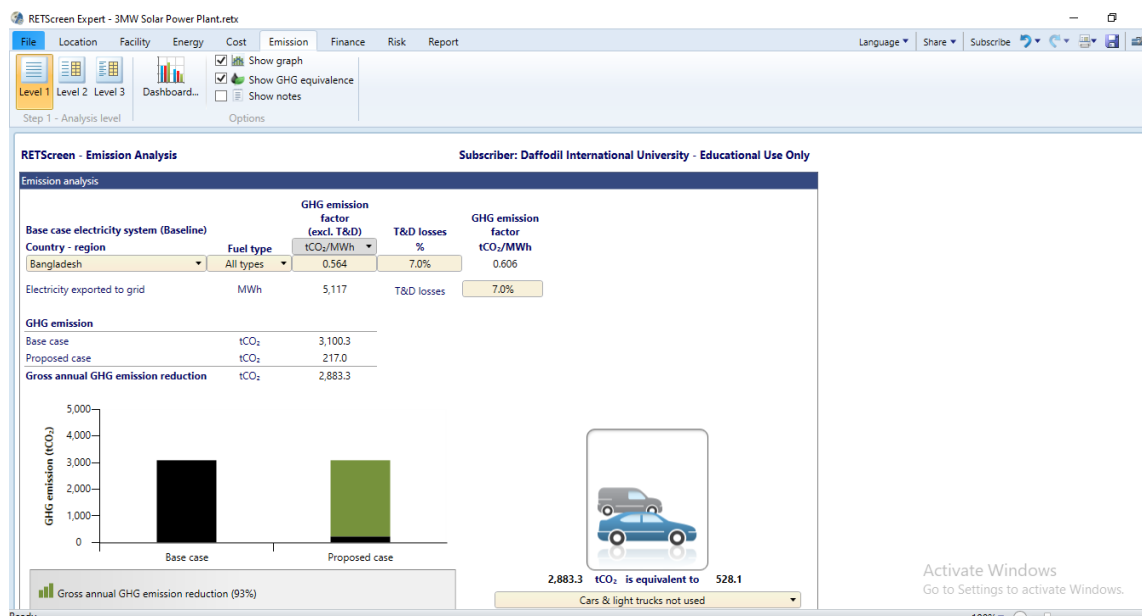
RETScreen Expert - 3MW Solar Power Plant.retx

File Location Facility Energy Cost Emission Finance Risk Report

Language ▾ Share ▾ Subscribe

Level 1 Level 2 Level 3 Dashboard...
Show graph
Show GHG equivalence
Show notes
Step 1 - Analysis level
Options

RETScreen - Emission Analysis

Subscriber: Daffodil International University - Educational Use Only

Emission analysis

| Base case electricity system (Baseline) | | GHG emission factor (excl. T&D) | T&D losses | GHG emission factor |
|---|---|---|---|---|
| Country - region | Fuel type | $tCO_2/MWh$ | % | $tCO_2/MWh$ |
| Bangladesh | All types | 0.564 | 7.0% | 0.606 |
| Electricity exported to grid | MWh | 5,117 | T&D losses | 7.0% |

GHG emission

| | | |
|---|---|---|
| Base case | $tCO_2$ | 3,100.3 |
| Proposed case | $tCO_2$ | 217.0 |
| Gross annual GHG emission reduction | $tCO_2$ | 2,883.3 |

5,000
4,000
3,000
2,000
1,000
0
GHG emission ($tCO_2$)
Base case
Proposed case

Gross annual GHG emission reduction (93%)

2,883.3 $tCO_2$ is equivalent to 528.1

Cars & light trucks not used

Activate Windows
Go to Settings to activate Windows.

Ready